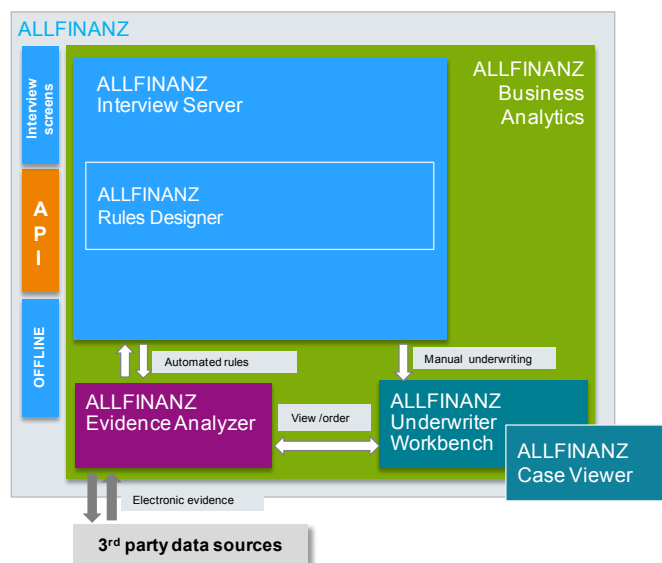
ALLFINANZ

Interview screens

API

OFFLINE

ALLFINANZ Interview Server

ALLFINANZ Rules Designer

ALLFINANZ Business Analytics

Automated rules

Manual underwriting

ALLFINANZ Evidence Analyzer

View /order

ALLFINANZ Underwriter Workbench

ALLFINANZ Case Viewer

Electronic evidence

3$^{rd}$ party data sources